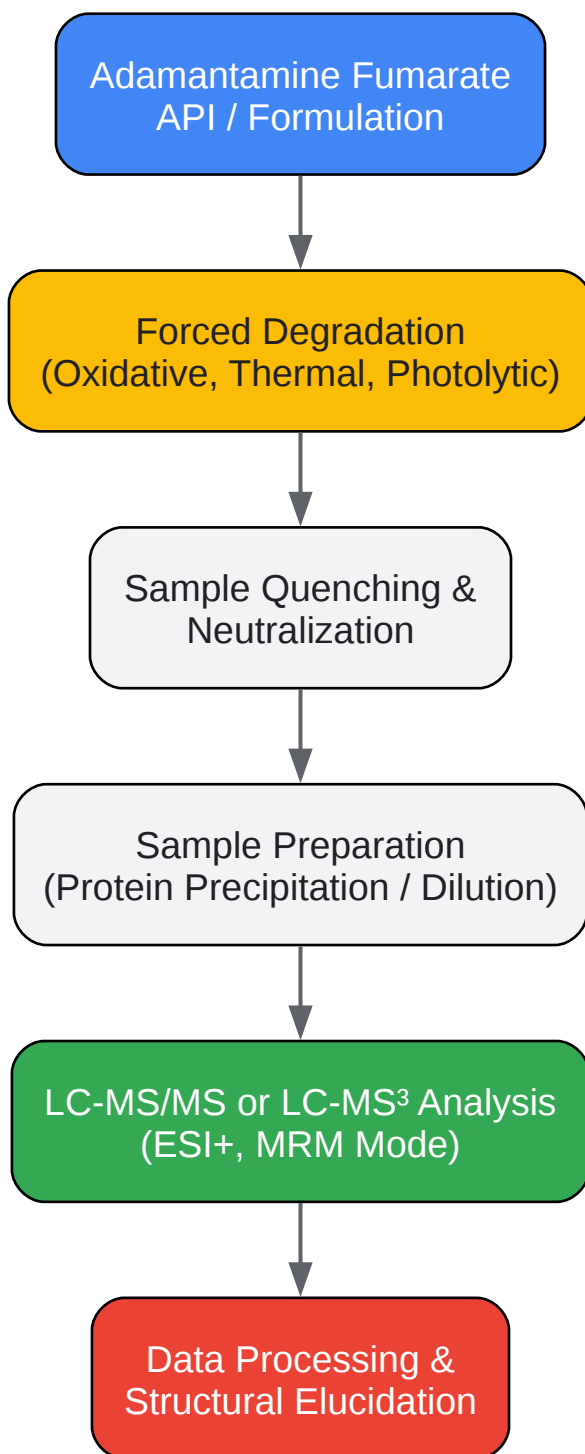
Adamantamine Fumarate API / Formulation

Forced Degradation (Oxidative, Thermal, Photolytic)

Sample Quenching & Neutralization

Sample Preparation (Protein Precipitation / Dilution)

LC-MS/MS or LC-MS$^3$ Analysis (ESI+, MRM Mode)

Data Processing & Structural Elucidation